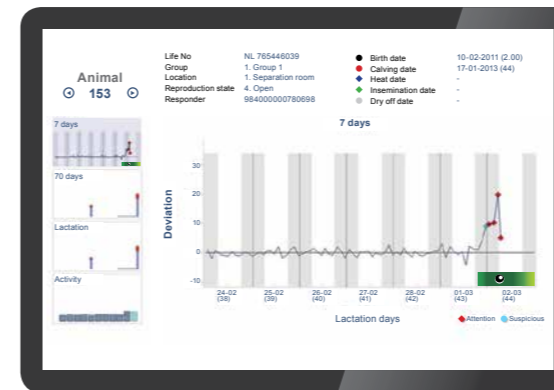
Animal
153

7 days
70 days
Lactation
Activity

| | |
|---|---|
| Life No | NL 765446039 |
| Group | 1. Group 1 |
| Location | 1. Separation room |
| Reproduction state | 4. Open |
| Responder | 984000000780698 |

| | |
|---|---|
| Birth date | 10-02-2011 (2.00) |
| Calving date | 17-01-2013 (44) |
| Heat date | - |
| Insemination date | - |
| Dry off date | - |

7 days

Deviation

30
20
10
0
-10

24-02 (38)
25-02 (39)
26-02 (40)
27-02 (41)
28-02 (42)
01-03 (43)
02-03 (44)

Lactation days

Attention
Suspicious